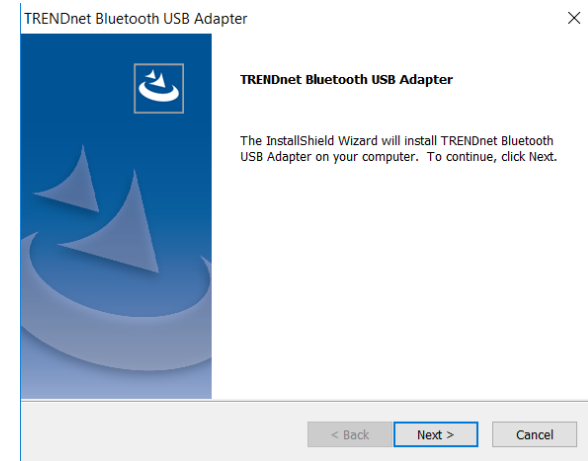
TRENDnet Bluetooth USB Adapter

×

TRENDnet Bluetooth USB Adapter

The InstallShield Wizard will install TRENDnet Bluetooth USB Adapter on your computer. To continue, click Next.

< Back

Next >

Cancel